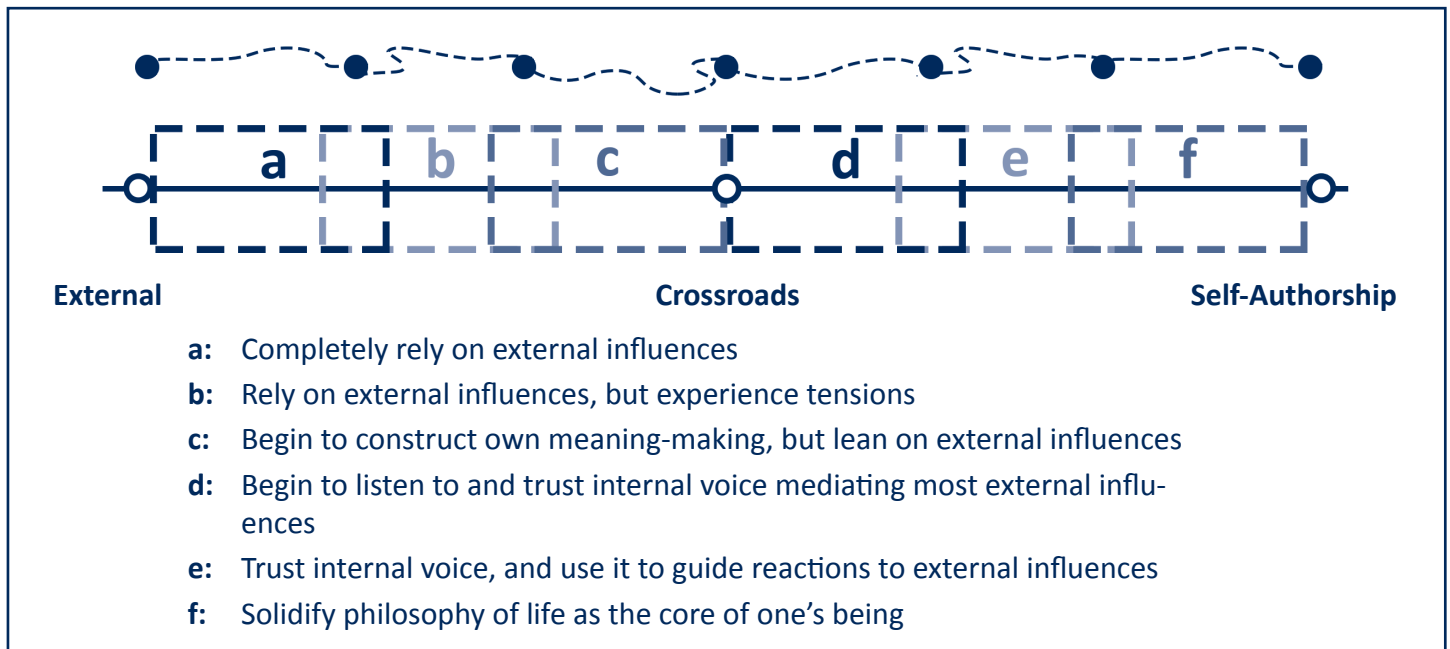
a b c d e f

External Crossroads Self-Authorship

a: Completely rely on external influences

b: Rely on external influences, but experience tensions

c: Begin to construct own meaning-making, but lean on external influences

d: Begin to listen to and trust internal voice mediating most external influences

e: Trust internal voice, and use it to guide reactions to external influences

f: Solidify philosophy of life as the core of one's being